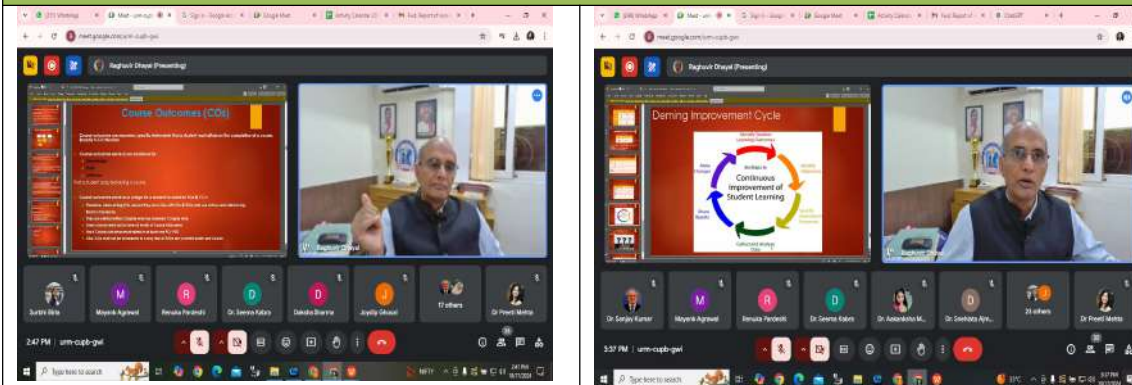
meet.google.com/urm-cupb-gwi

Raghuvir Dhayal (Presenting)

Course Outcomes (COs)

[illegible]

Raghuvir Dhayal

Surbhi Birla
Mayank Agrawal
Renuka Pardeshi
Dr. Seema Kabra
Daksha Sharma
Jayatip Ghosal
17 others
Dr Preeti Mehta

2:47 PM | urm-cupb-gwi

Type here to search

meet.google.com/urm-cupb-gwi

Raghuvir Dhayal (Presenting)

Deming Improvement Cycle

Continuous Improvement of Student Learning

Raghuvir Dhayal

Dr Sanjay Kumar
Mayank Agrawal
Renuka Pardeshi
Dr. Seema Kabra
Dr. Aakanksha M...
Dr. Dewkinda Ajm...
24 others
Dr Preeti Mehta

3:37 PM | urm-cupb-gwi

Type here to search